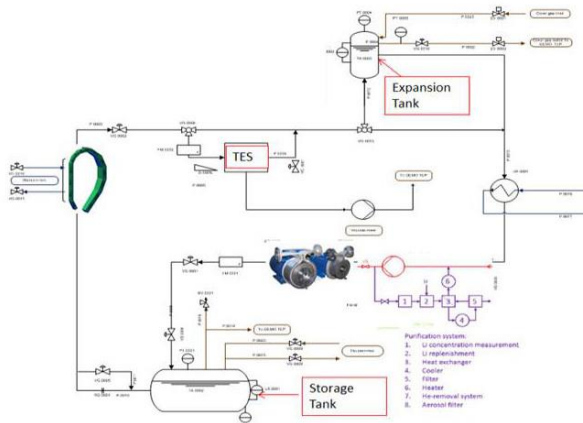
Expansion Tank

TES

Storage Tank

1
2
3
4
5
6

Purification system:
1. Li concentration measurement
2. Li replenishment
3. Heat exchanger
4. Cooler
5. Filter
6. Heater
7. He-removal system
8. Aerosol filter